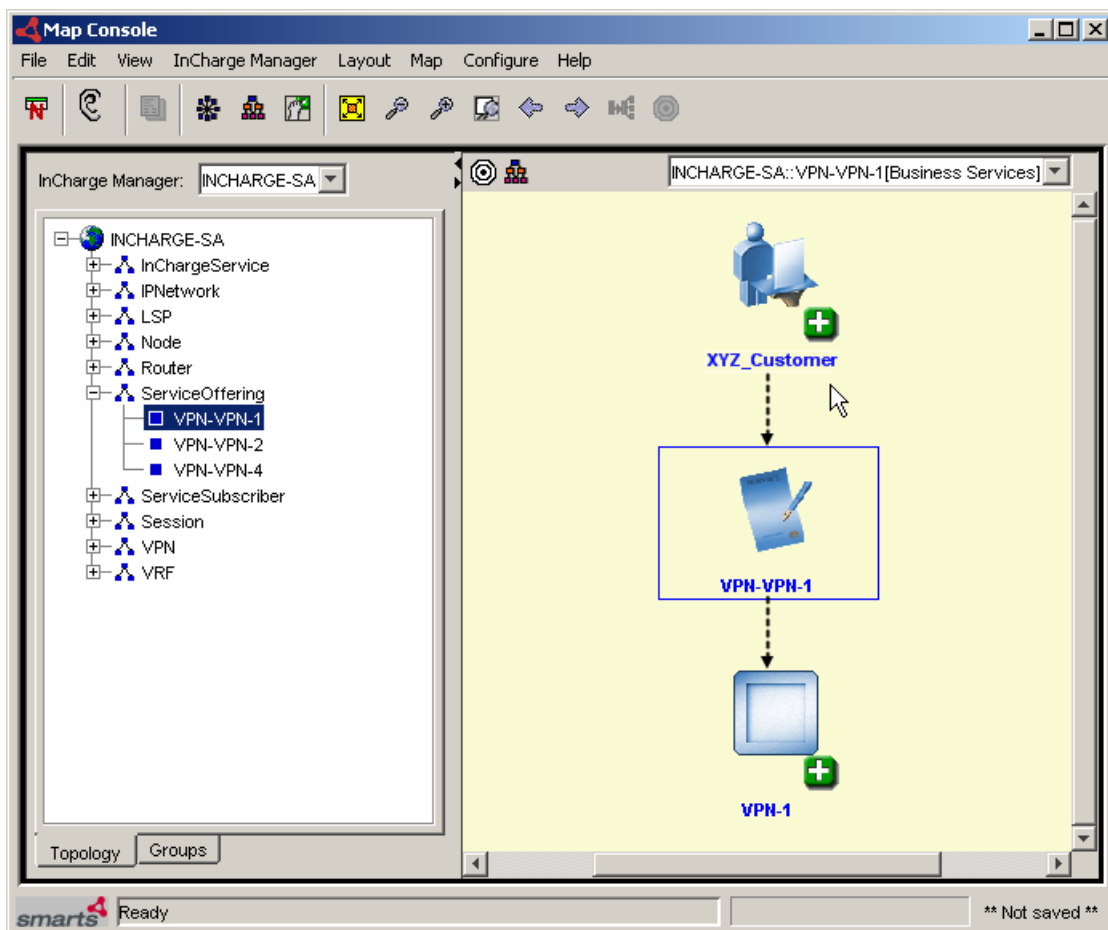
Map Console

File Edit View InCharge Manager Layout Map Configure Help

InCharge Manager: INCHARGE-SA

INCHARGE-SA::VPN-VPN-1[Business Services]

INCHARGE-SA
InChargeService
IPNetwork
LSP
Node
Router
ServiceOffering
VPN-VPN-1
VPN-VPN-2
VPN-VPN-4
ServiceSubscriber
Session
VPN
VRF

XYZ_Customer

VPN-VPN-1

VPN-1

Topology Groups

smarts Ready ** Not saved **